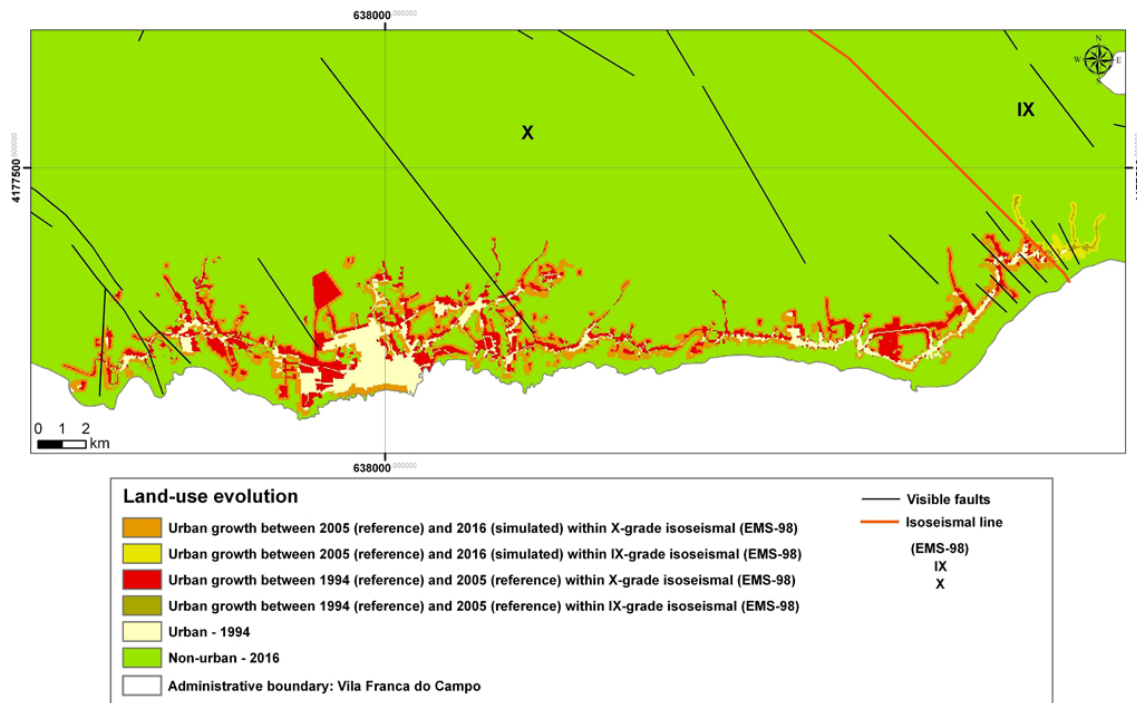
638000

4177500

X

IX

N
W E
S

0 1 2
km

638000

Land-use evolution

Urban growth between 2005 (reference) and 2016 (simulated) within X-grade isoseismal (EMS-98)

Urban growth between 2005 (reference) and 2016 (simulated) within IX-grade isoseismal (EMS-98)

Urban growth between 1994 (reference) and 2005 (reference) within X-grade isoseismal (EMS-98)

Urban growth between 1994 (reference) and 2005 (reference) within IX-grade isoseismal (EMS-98)

Urban - 1994

Non-urban - 2016

Administrative boundary: Vila Franca do Campo

Visible faults

Isoseismal line

(EMS-98)
IX
X